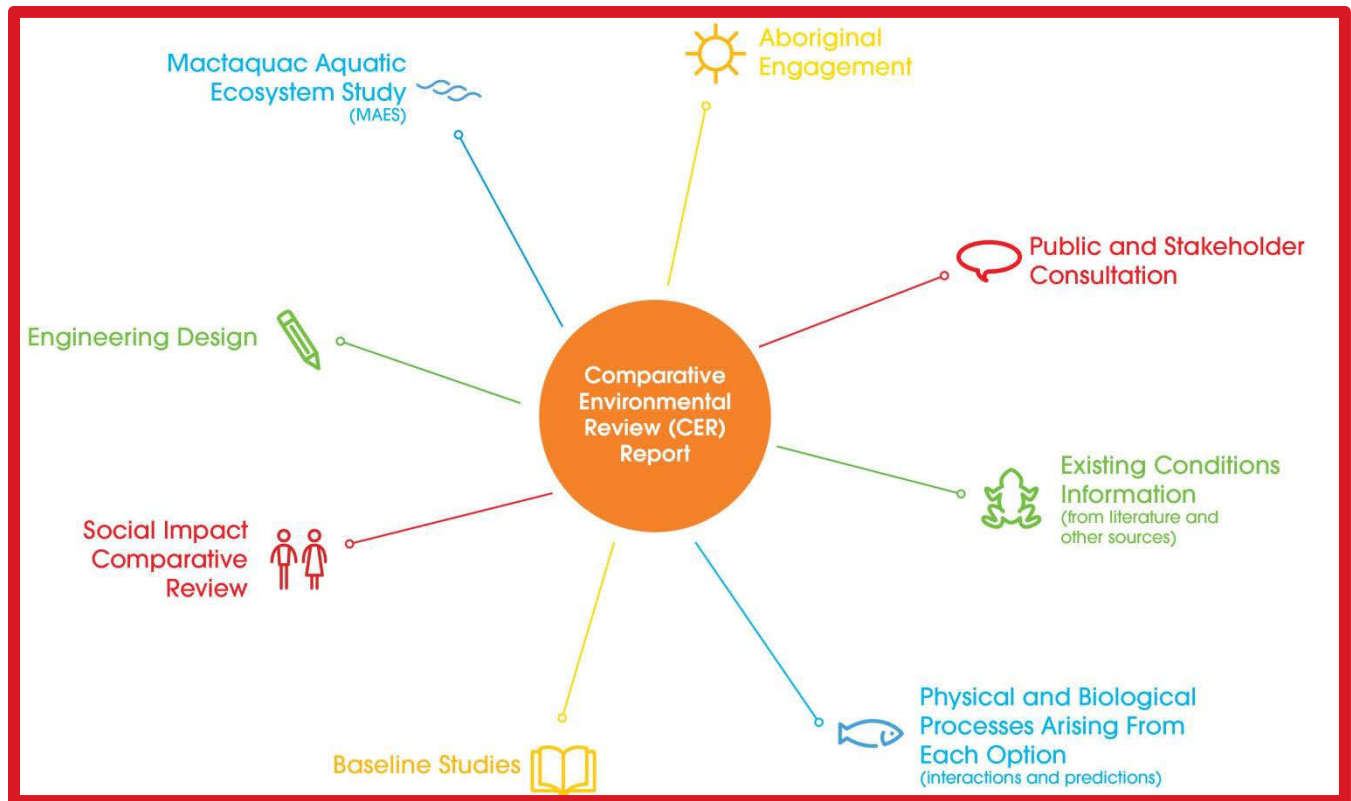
Mactaquac Aquatic Ecosystem Study (MAES)

Aboriginal Engagement

Public and Stakeholder Consultation

Engineering Design

Comparative Environmental Review (CER) Report

Existing Conditions Information (from literature and other sources)

Social Impact Comparative Review

Physical and Biological Processes Arising From Each Option (interactions and predictions)

Baseline Studies